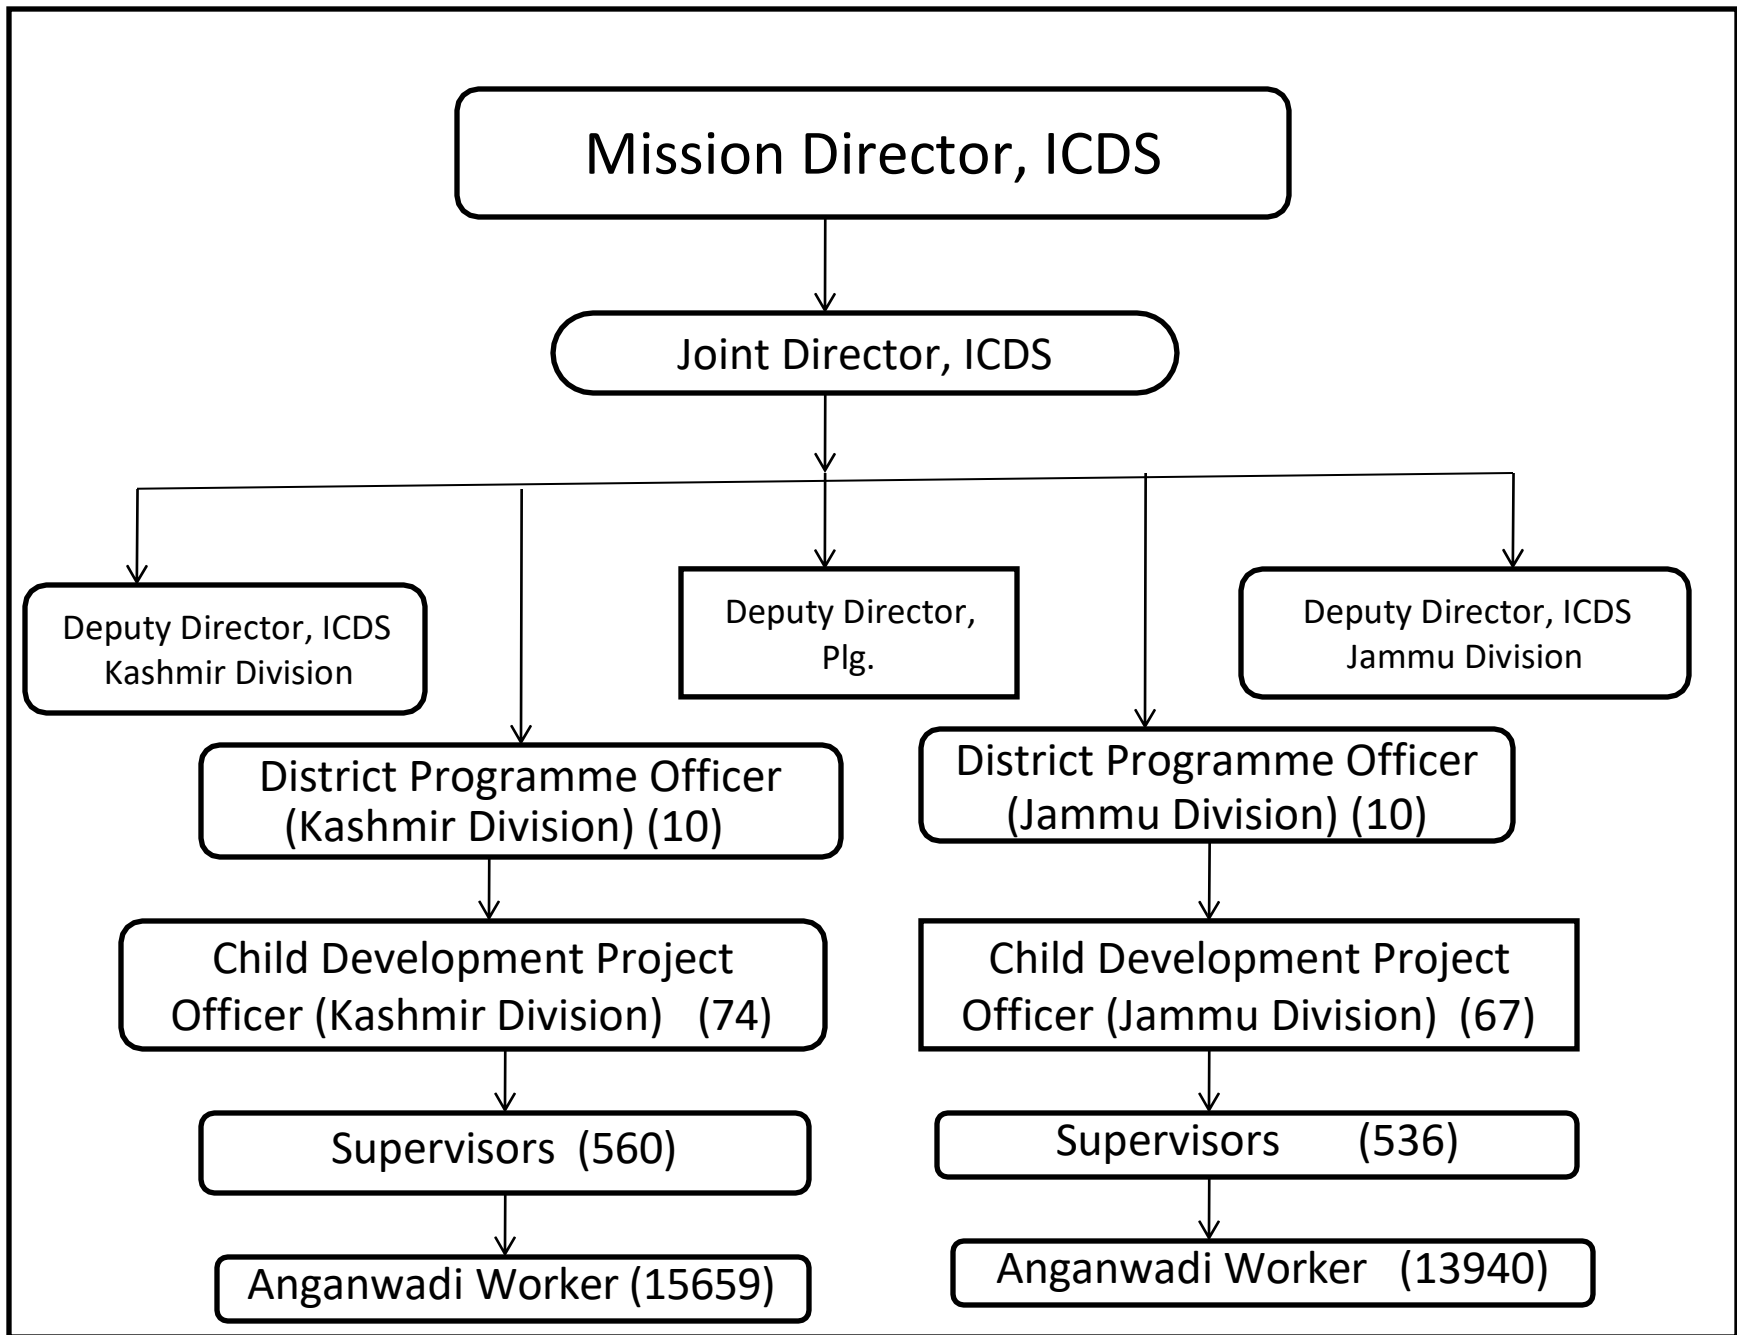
Mission Director, ICDS

Joint Director, ICDS

Deputy Director, ICDS Kashmir Division

Deputy Director, Plg.

Deputy Director, ICDS Jammu Division

District Programme Officer (Kashmir Division) (10)

District Programme Officer (Jammu Division) (10)

Child Development Project Officer (Kashmir Division) (74)

Child Development Project Officer (Jammu Division) (67)

Supervisors (560)

Supervisors (536)

Anganwadi Worker (15659)

Anganwadi Worker (13940)